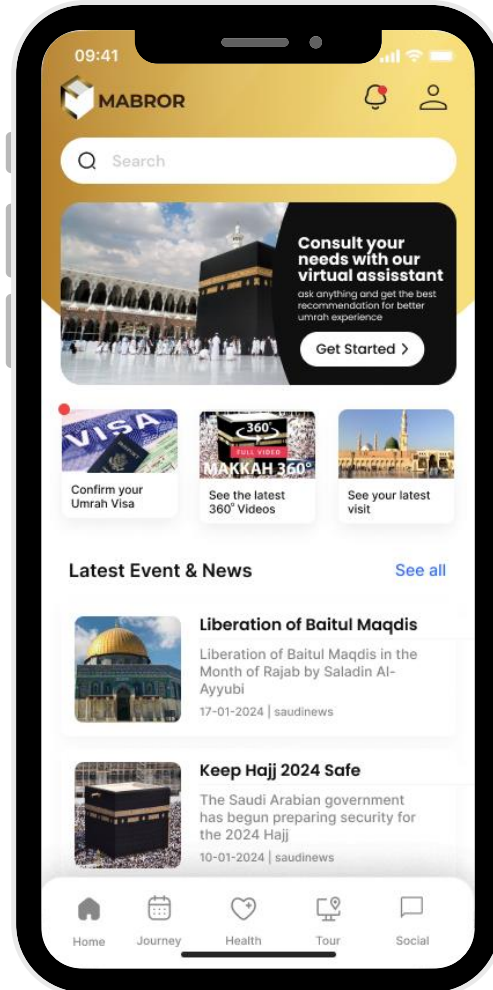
09:41

MABROR

Search

Consult your needs with our virtual assisstant
ask anything and get the best recommendation for better umrah experience

Get Started >

VISA
Confirm your Umrah Visa

360°
FULL VIDEO
MAKKAH 360°
See the latest 360° Videos

See your latest visit

Latest Event & News
See all

Liberation of Baitul Maqdis
Liberation of Baitul Maqdis in the Month of Rajab by Saladin Al-Ayyubi
17-01-2024 | saudinews

Keep Hajj 2024 Safe
The Saudi Arabian government has begun preparing security for the 2024 Hajj
10-01-2024 | saudinews

Home
Journey
Health
Tour
Social